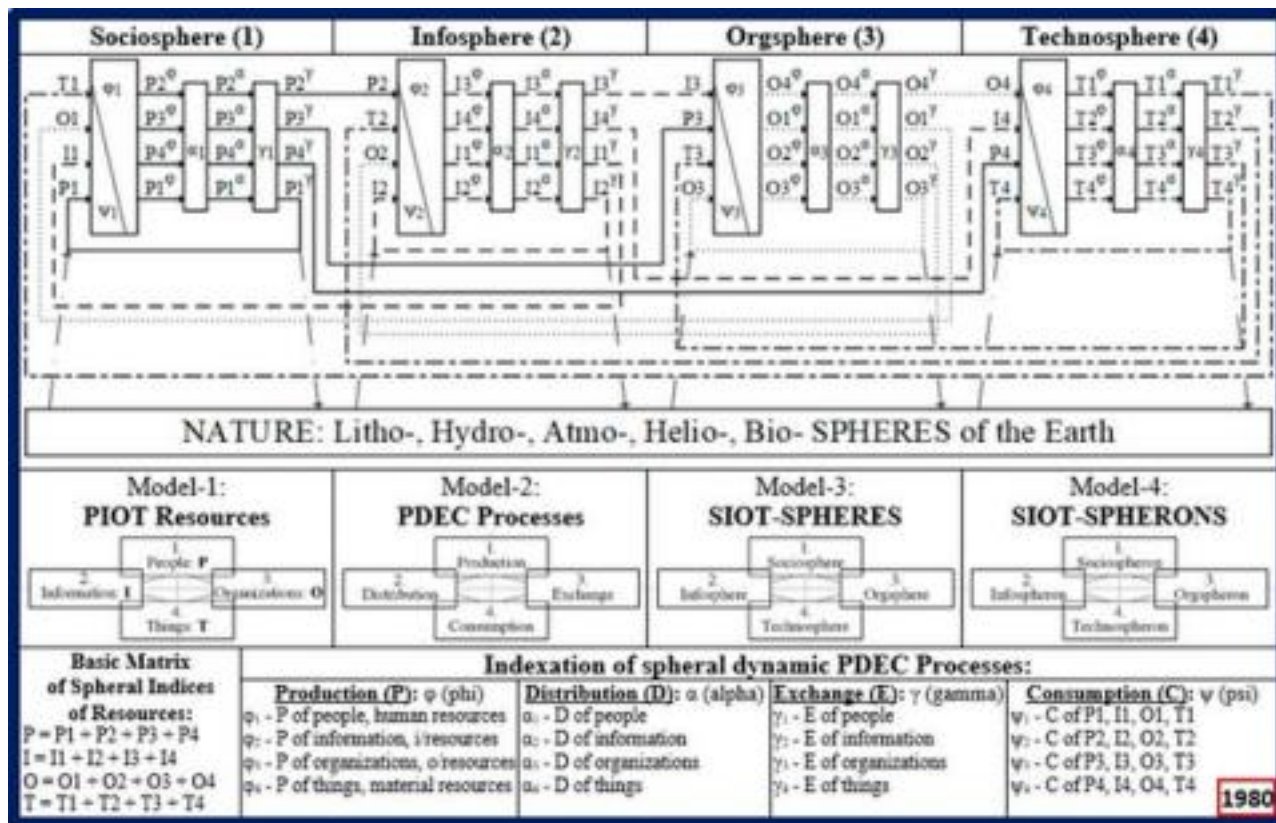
Sociosphere (1)

Infosphere (2)

Orgsphere (3)

Technosphere (4)

T1 O1 I1 P1 $\varphi_1$ $\psi_1$ $P2^\varphi$ $P3^\varphi$ $P4^\varphi$ $P1^\varphi$ $\alpha_1$ $P2^\alpha$ $P3^\alpha$ $P4^\alpha$ $P1^\alpha$ $\gamma_1$ $P2^\gamma$ $P3^\gamma$ $P4^\gamma$ $P1^\gamma$

P2 T2 O2 I2 $\varphi_2$ $\psi_2$ $I3^\varphi$ $I4^\varphi$ $I1^\varphi$ $I2^\varphi$ $\alpha_2$ $I3^\alpha$ $I4^\alpha$ $I1^\alpha$ $I2^\alpha$ $\gamma_2$ $I3^\gamma$ $I4^\gamma$ $I1^\gamma$ $I2^\gamma$

I3 P3 T3 O3 $\varphi_3$ $\psi_3$ $O4^\varphi$ $O1^\varphi$ $O2^\varphi$ $O3^\varphi$ $\alpha_3$ $O4^\alpha$ $O1^\alpha$ $O2^\alpha$ $O3^\alpha$ $\gamma_3$ $O4^\gamma$ $O1^\gamma$ $O2^\gamma$ $O3^\gamma$

O4 I4 P4 T4 $\varphi_4$ $\psi_4$ $T1^\varphi$ $T2^\varphi$ $T3^\varphi$ $T4^\varphi$ $\alpha_4$ $T1^\alpha$ $T2^\alpha$ $T3^\alpha$ $T4^\alpha$ $\gamma_4$ $T1^\gamma$ $T2^\gamma$ $T3^\gamma$ $T4^\gamma$

NATURE: Litho-, Hydro-, Atmo-, Helio-, Bio- SPHERES of the Earth

Model-1:
PIOT Resources
1. People: P
2. Information: I
3. Organizations: O
4. Things: T

Model-2:
PDEC Processes
1. Production
2. Distribution
3. Exchange
4. Consumption

Model-3:
SIOT-SPHERES
1. Sociosphere
2. Infosphere
3. Orgsphere
4. Technosphere

Model-4:
SIOT-SPHERONS
1. Sociospheron
2. Infospheron
3. Orgspheron
4. Technospheron

Basic Matrix of Spheral Indices of Resources:
P = P1 + P2 + P3 + P4
I = I1 + I2 + I3 + I4
O = O1 + O2 + O3 + O4
T = T1 + T2 + T3 + T4

Indexation of spheral dynamic PDEC Processes:

Production (P): $\varphi$ (phi)
$\varphi_1$ - P of people, human resources
$\varphi_2$ - P of information, i/resources
$\varphi_3$ - P of organizations, o/resources
$\varphi_4$ - P of things, material resources

Distribution (D): $\alpha$ (alpha)
$\alpha_1$ - D of people
$\alpha_2$ - D of information
$\alpha_3$ - D of organizations
$\alpha_4$ - D of things

Exchange (E): $\gamma$ (gamma)
$\gamma_1$ - E of people
$\gamma_2$ - E of information
$\gamma_3$ - E of organizations
$\gamma_4$ - E of things

Consumption (C): $\psi$ (psi)
$\psi_1$ - C of P1, I1, O1, T1
$\psi_2$ - C of P2, I2, O2, T2
$\psi_3$ - C of P3, I3, O3, T3
$\psi_4$ - C of P4, I4, O4, T4

1980